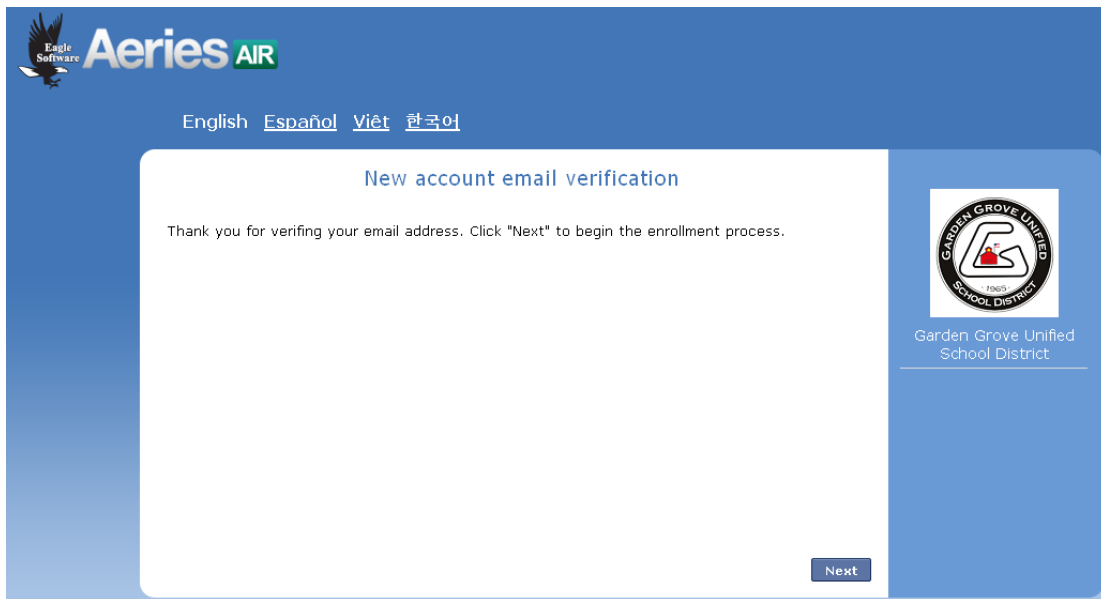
Eagle Software Aeries AIR

English Español Viêt 한국어

New account email verification

Thank you for verifing your email address. Click "Next" to begin the enrollment process.

Next

GARDEN GROVE UNIFIED SCHOOL DISTRICT 1965

Garden Grove Unified School District